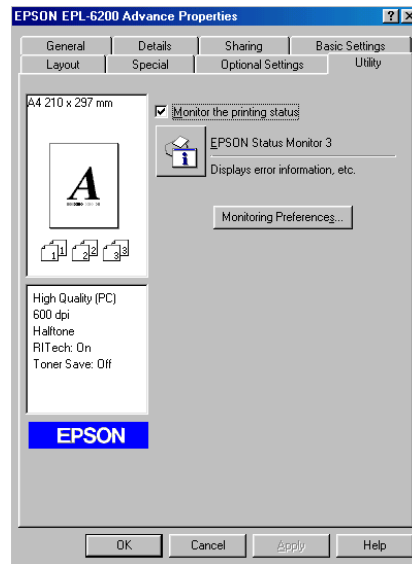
EPSON EPL-6200 Advance Properties

General
Details
Sharing
Basic Settings
Layout
Special
Optional Settings
Utility

A4 210 x 297 mm

A

1 2 3

High Quality (PC)
600 dpi
Halftone
RITech: On
Toner Save: Off

EPSON

Monitor the printing status

EPSON Status Monitor 3

Displays error information, etc.

Monitoring Preferences...

OK
Cancel
Apply
Help